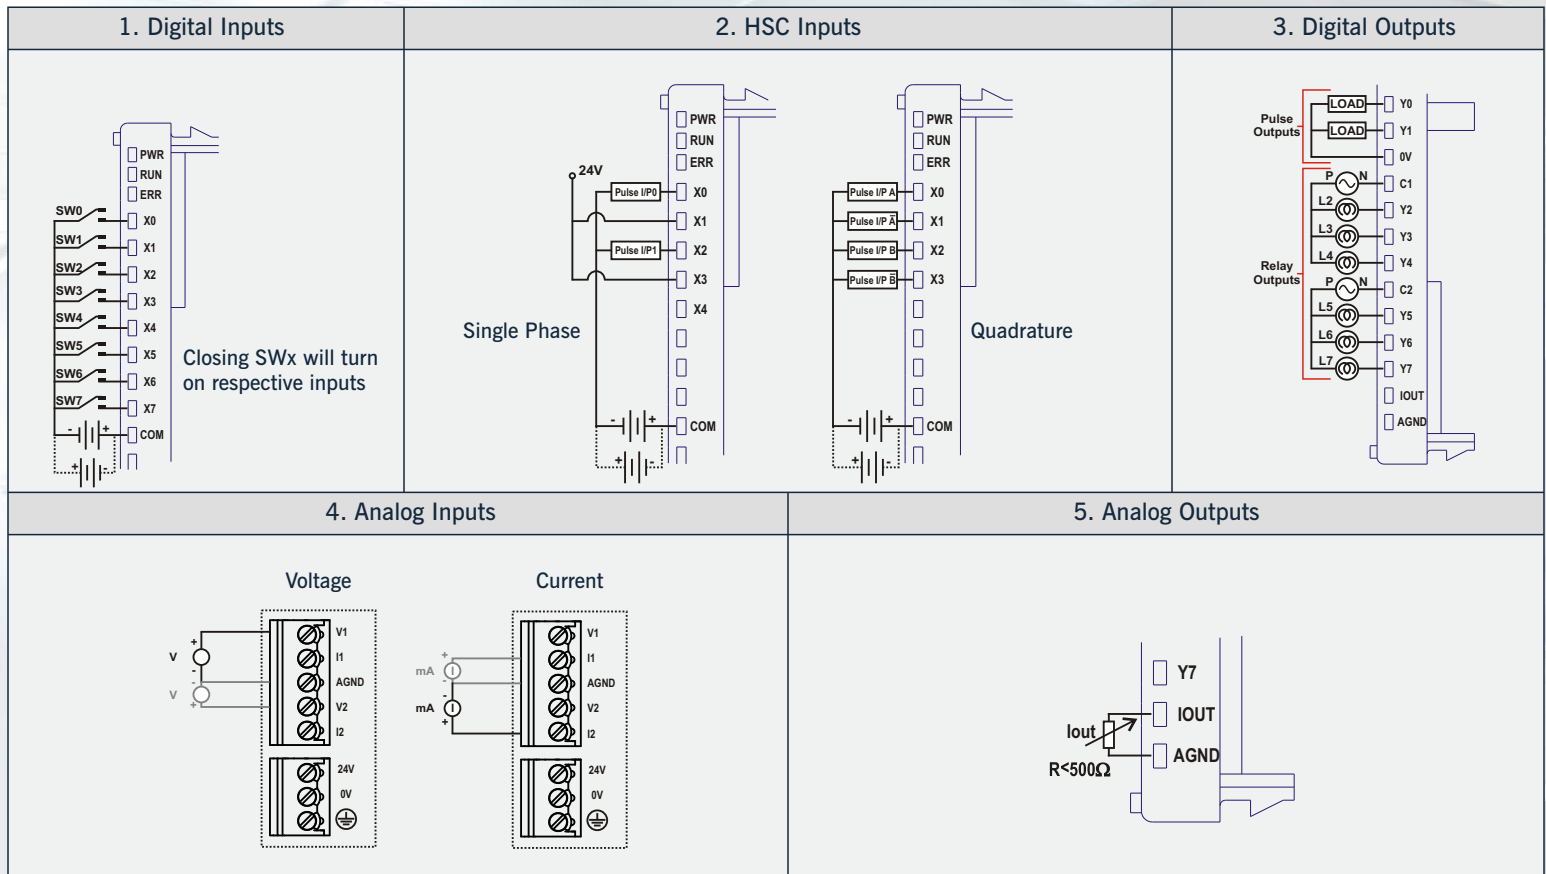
| 1. Digital Inputs | 2. HSC Inputs | 3. Digital Outputs |
|---|---|---|

PWR
RUN
ERR
SW0 X0
SW1 X1
SW2 X2
SW3 X3
SW4 X4
SW5 X5
SW6 X6
SW7 X7
- + COM
+ -

Closing SWx will turn on respective inputs

24V
PWR
RUN
ERR
Pulse I/P0 X0
X1
Pulse I/P1 X2
X3
X4
- + COM
+ -

Single Phase

PWR
RUN
ERR
Pulse I/P A X0
Pulse I/P $\bar{A}$ X1
Pulse I/P B X2
Pulse I/P $\bar{B}$ X3
- + COM
+ -

Quadrature

Pulse Outputs
LOAD Y0
LOAD Y1
0V
P N C1
L2 Y2
L3 Y3
L4 Y4
Relay Outputs
P N C2
L5 Y5
L6 Y6
L7 Y7
IOUT
AGND

| 4. Analog Inputs | 5. Analog Outputs |
|---|---|

Voltage
V + -
V - +
V1
I1
AGND
V2
I2
24V
0V

Current
+ mA -
- mA +
V1
I1
AGND
V2
I2
24V
0V

Y7
Iout IOUT
AGND
R<500Ω